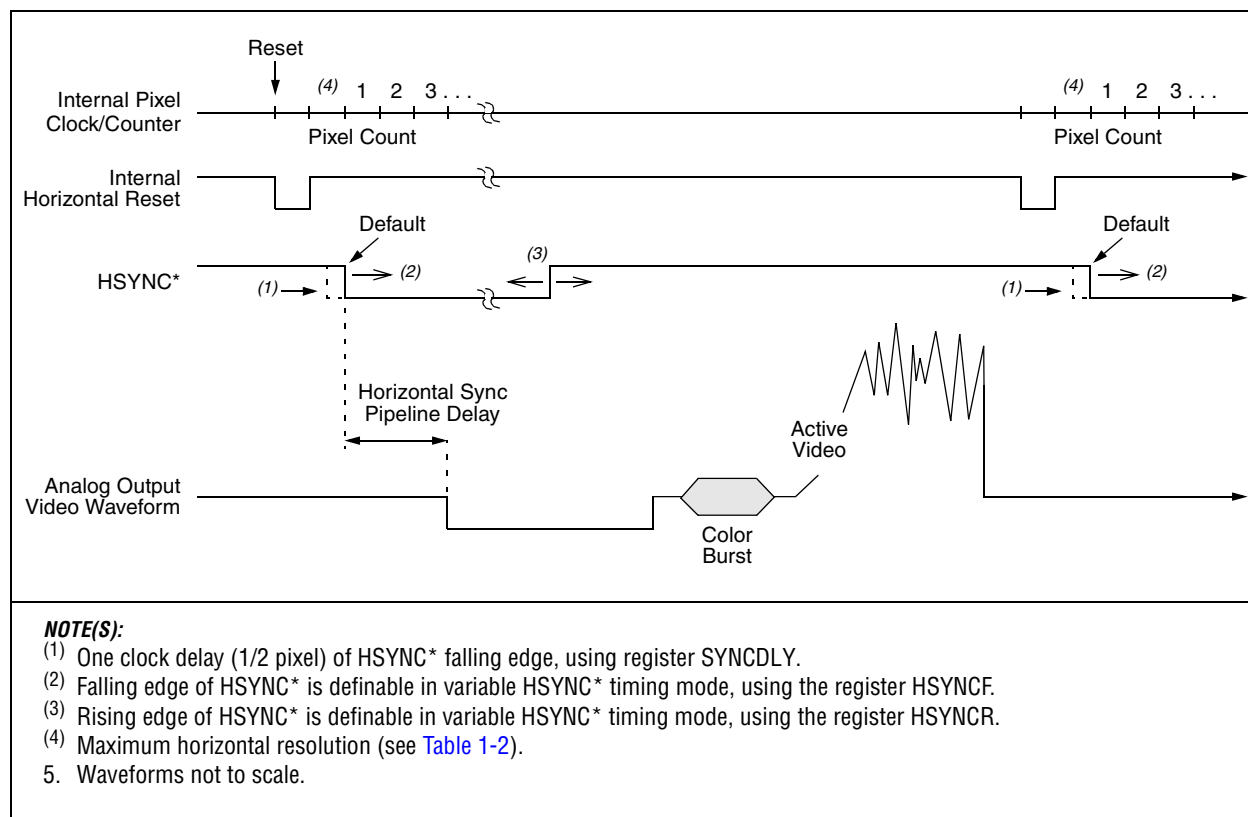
Reset

(4) 1 2 3 . . .

(4) 1 2 3 . . .

Internal Pixel Clock/Counter

Pixel Count

Pixel Count

Internal Horizontal Reset

Default

Default

(3)

HSYNC*

(1)

(2)

(1)

(2)

Horizontal Sync Pipeline Delay

Active Video

Analog Output Video Waveform

Color Burst

NOTE(S):
$^{(1)}$ One clock delay (1/2 pixel) of HSYNC* falling edge, using register SYNCDLY.
$^{(2)}$ Falling edge of HSYNC* is definable in variable HSYNC* timing mode, using the register HSYNCF.
$^{(3)}$ Rising edge of HSYNC* is definable in variable HSYNC* timing mode, using the register HSYNCR.
$^{(4)}$ Maximum horizontal resolution (see Table 1-2).
5. Waveforms not to scale.